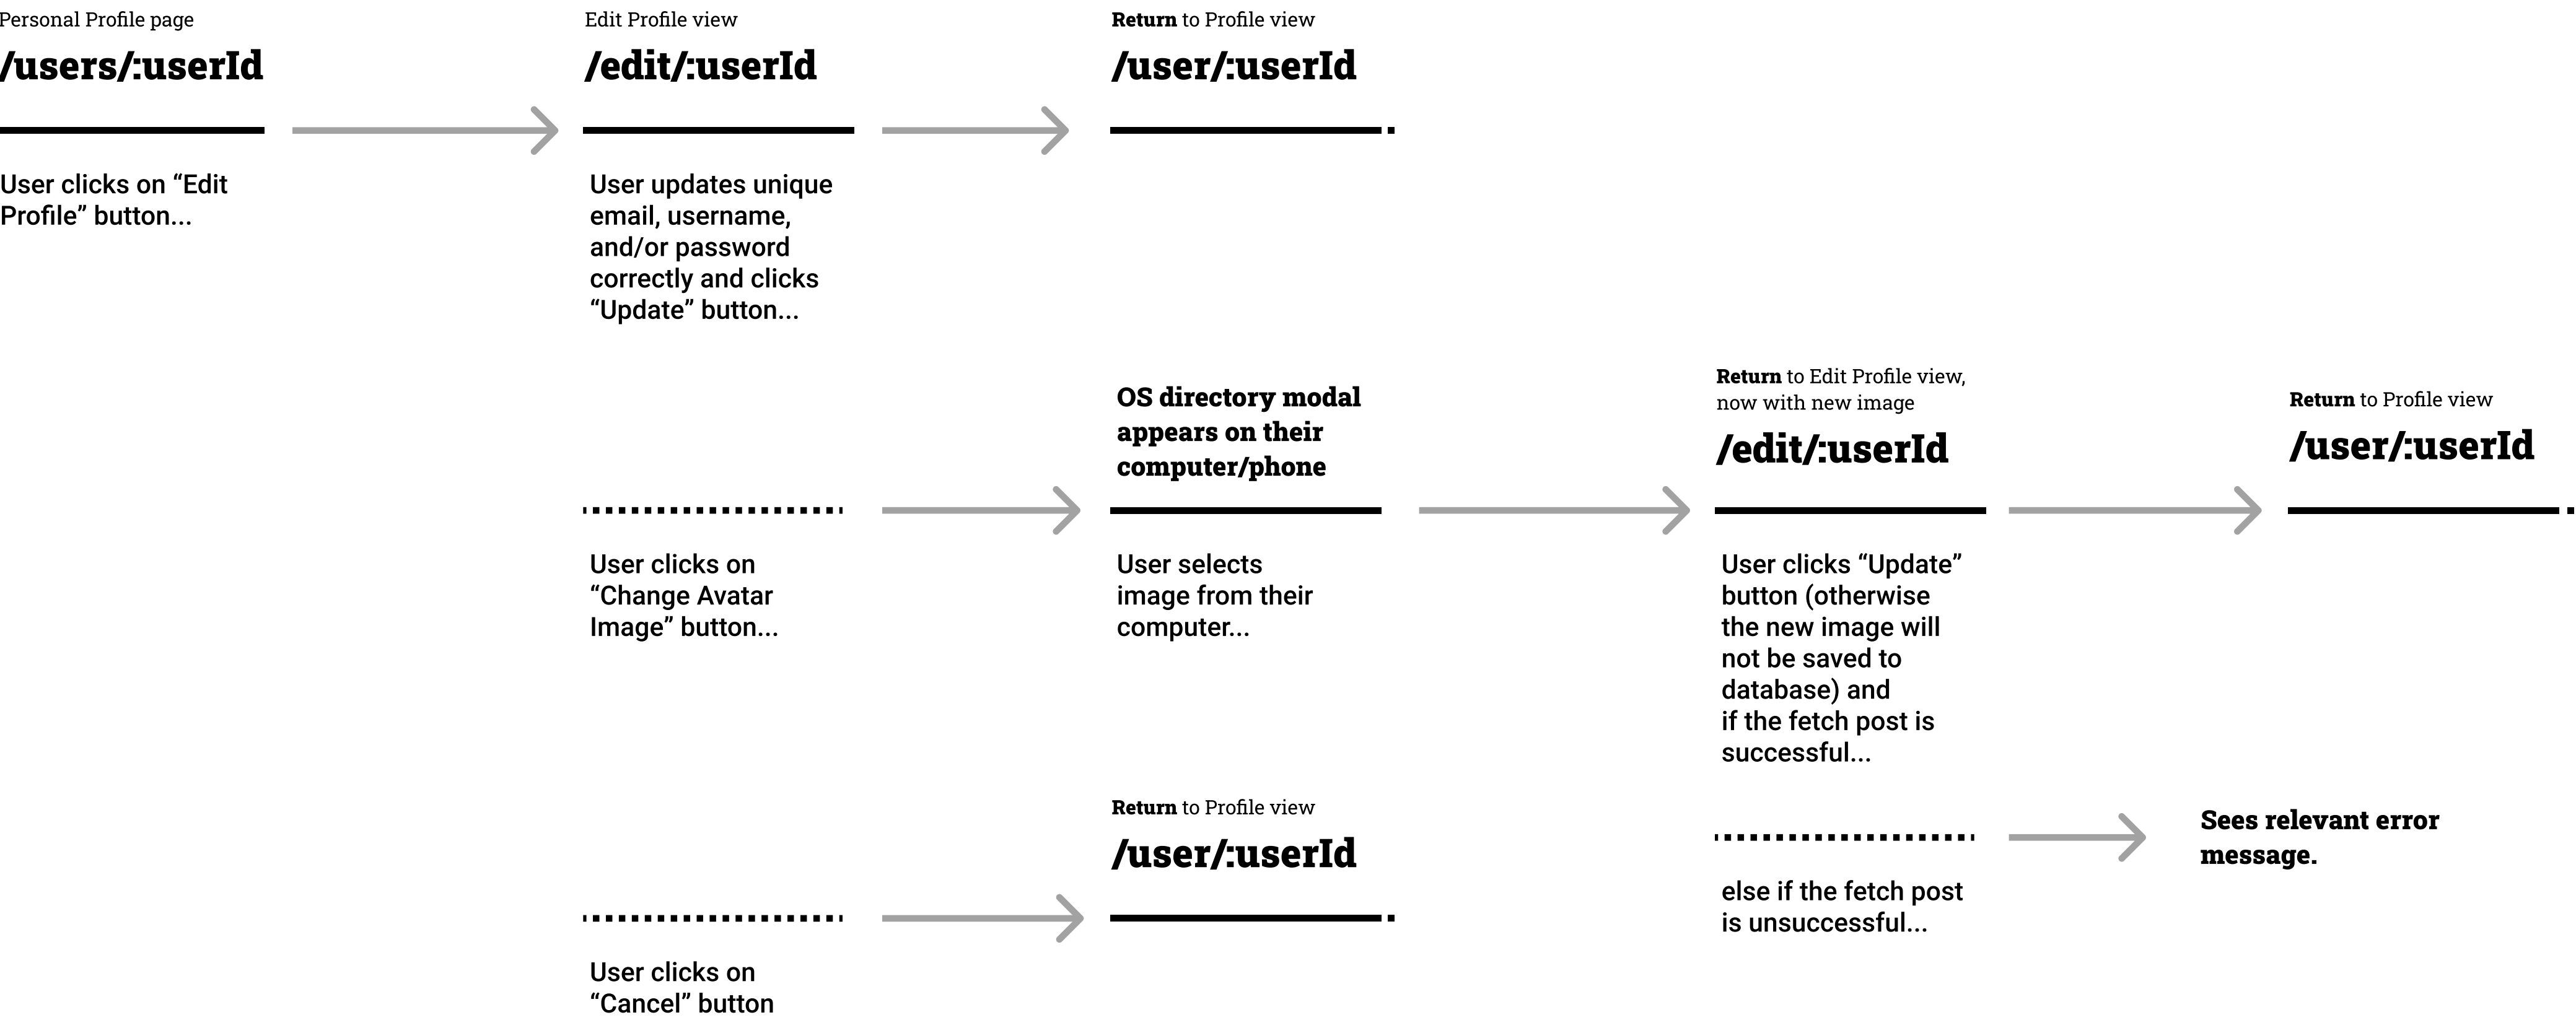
Personal Profile page

/users/:userId

User clicks on “Edit Profile” button...

Edit Profile view

/edit/:userId

User updates unique email, username, and/or password correctly and clicks “Update” button...

Return to Profile view

/user/:userId

User clicks on “Change Avatar Image” button...

OS directory modal appears on their computer/phone

User selects image from their computer...

Return to Edit Profile view, now with new image

/edit/:userId

User clicks “Update” button (otherwise the new image will not be saved to database) and if the fetch post is successful...

Return to Profile view

/user/:userId

else if the fetch post is unsuccessful...

Sees relevant error message.

User clicks on “Cancel” button

Return to Profile view

/user/:userId